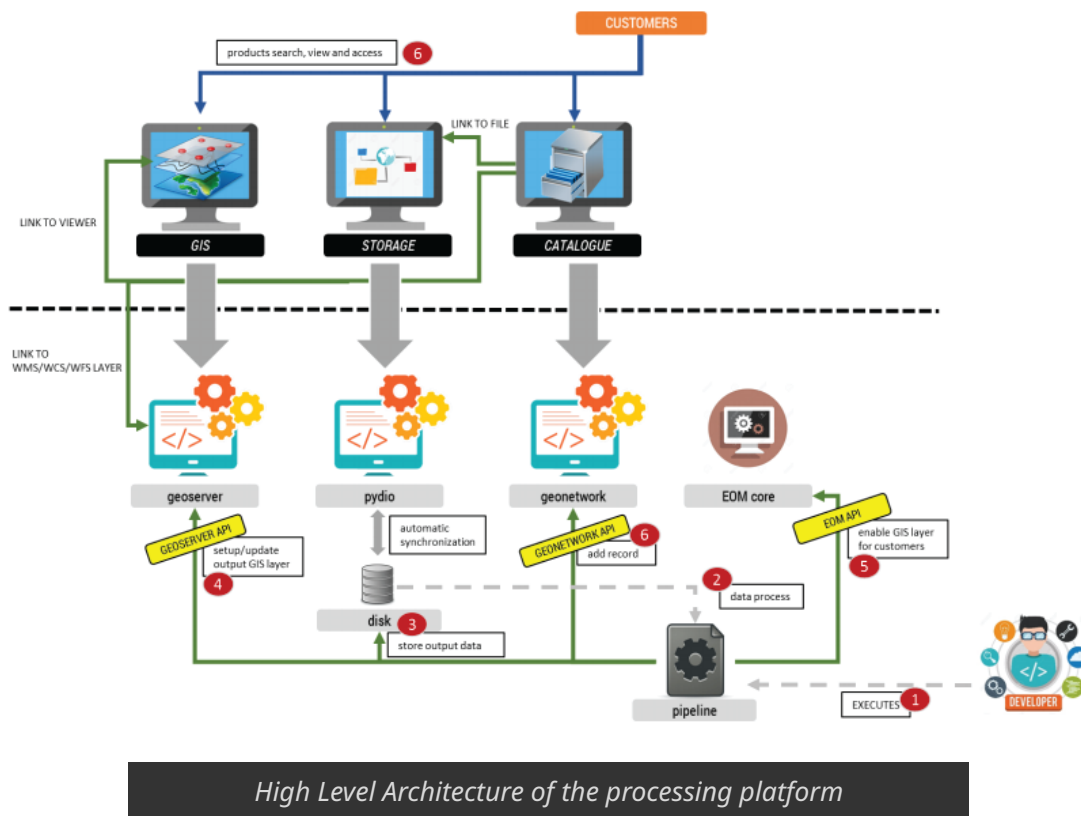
CUSTOMERS

products search, view and access 6

LINK TO FILE

LINK TO VIEWER

GIS

STORAGE

CATALOGUE

LINK TO WMS/WCS/WFS LAYER

</>

</>

</>

geoserver

pydio

geonetwork

EOM core

GEOSERVER API

setup/update output GIS layer 4

automatic synchronization

GEONETWORK API

6 add record

EOM API

enable GIS layer for customers 5

2 data process

disk 3

store output data

pipeline

EXECUTES 1

DEVELOPER

High Level Architecture of the processing platform